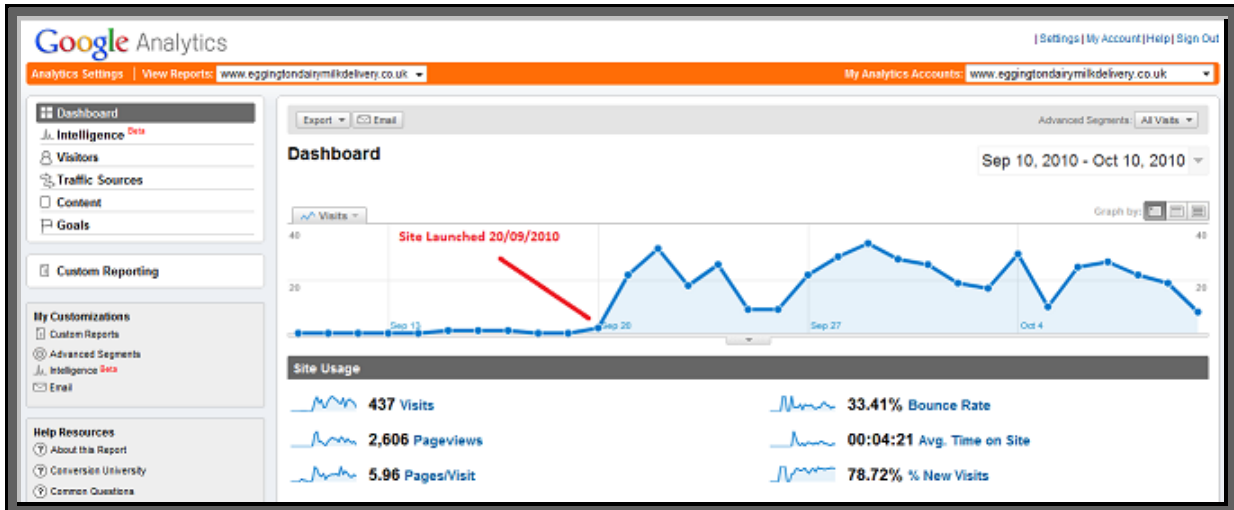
Google Analytics

| Settings | My Account | Help | Sign Out

Analytics Settings | View Reports: www.eggingtondairymilkdelivery.co.uk

My Analytics Accounts: www.eggingtondairymilkdelivery.co.uk

Dashboard
Intelligence Beta
Visitors
Traffic Sources
Content
Goals

Custom Reporting

My Customizations
Custom Reports
Advanced Segments
Intelligence Beta
Email

Help Resources
About this Report
Conversion University
Common Questions

Export | Email

Advanced Segments: All Visits

Dashboard

Sep 10, 2010 - Oct 10, 2010

Visits

Graph by:

40
20

Site Launched 20/09/2010

Sep 13
Sep 20
Sep 27
Oct 4

40
20

Site Usage

437 Visits
2,606 Pageviews
5.96 Pages/Visit
33.41% Bounce Rate
00:04:21 Avg. Time on Site
78.72% % New Visits